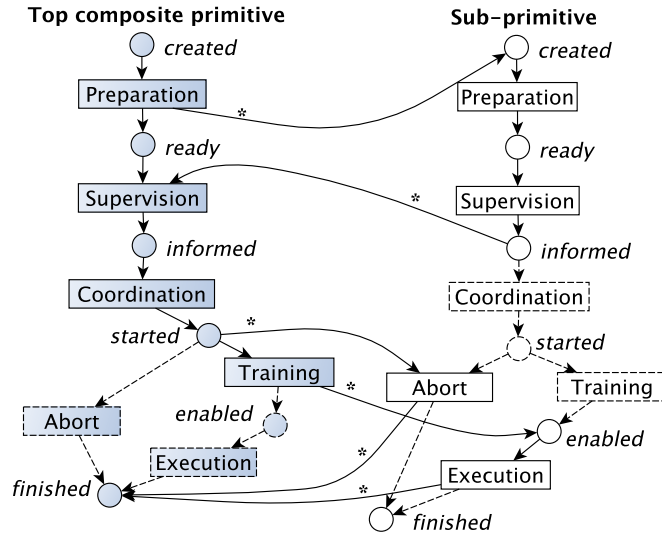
Top composite primitive

created

Preparation

ready

Supervision

informed

Coordination

started

Training

enabled

Abort

Execution

finished

Sub-primitive

created

Preparation

ready

Supervision

informed

Coordination

started

Abort

Training

enabled

Execution

finished

*

*

*

*

*

*